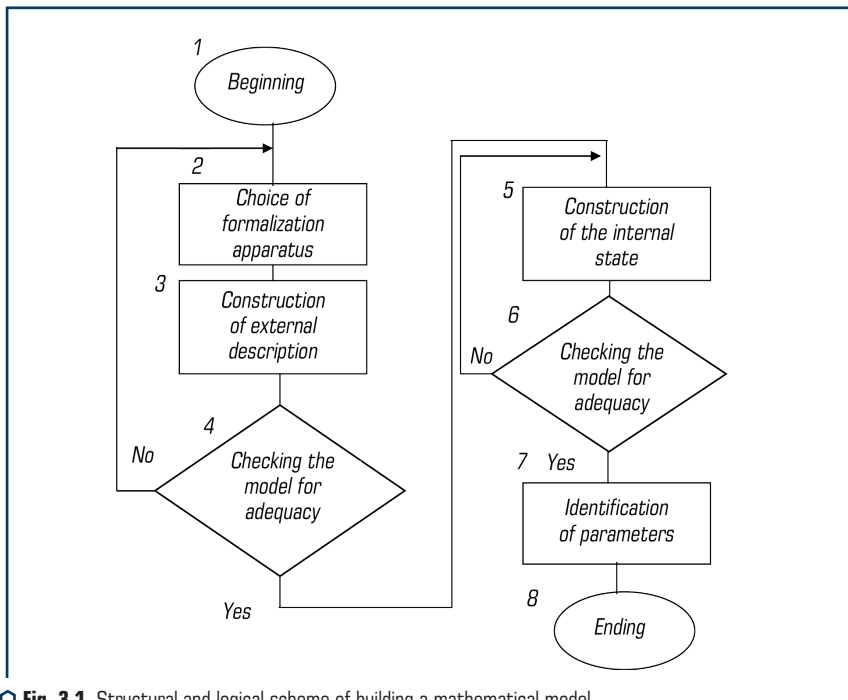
1
Beginning

2
Choice of formalization apparatus

3
Construction of external description

4
No
Checking the model for adequacy

Yes

5
Construction of the internal state

6
No
Checking the model for adequacy

7 Yes
Identification of parameters

8
Ending

Fig. 3.1. Structural and logical scheme of building a mathematical model